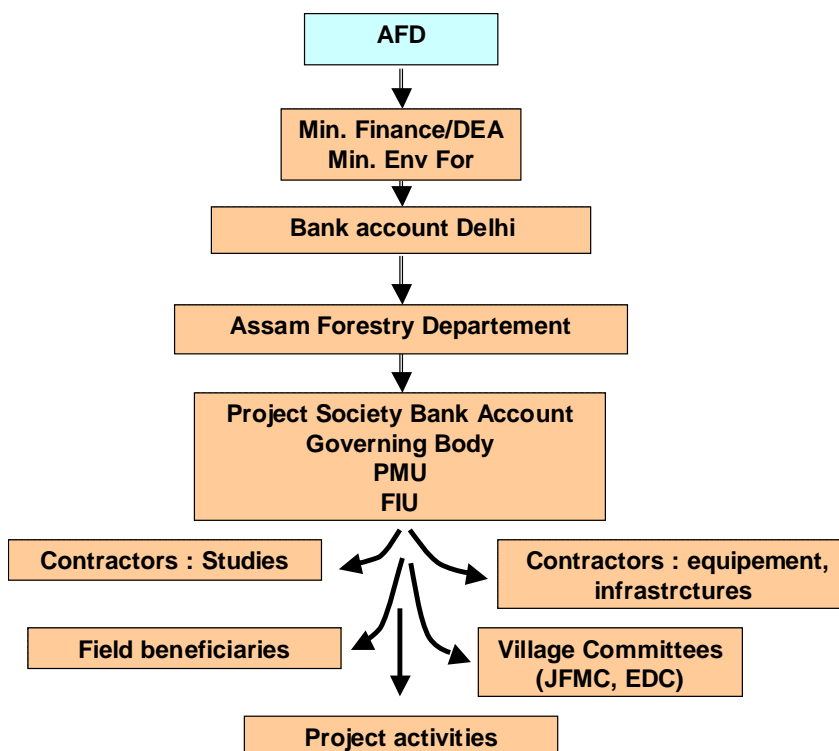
AFD

Min. Finance/DEA
Min. Env For

Bank account Delhi

Assam Forestry Departement

Project Society Bank Account
Governing Body
PMU
FIU

Contractors : Studies

Contractors : equipement, infrastrctures

Field beneficiaries

Village Committees (JFMC, EDC)

Project activities